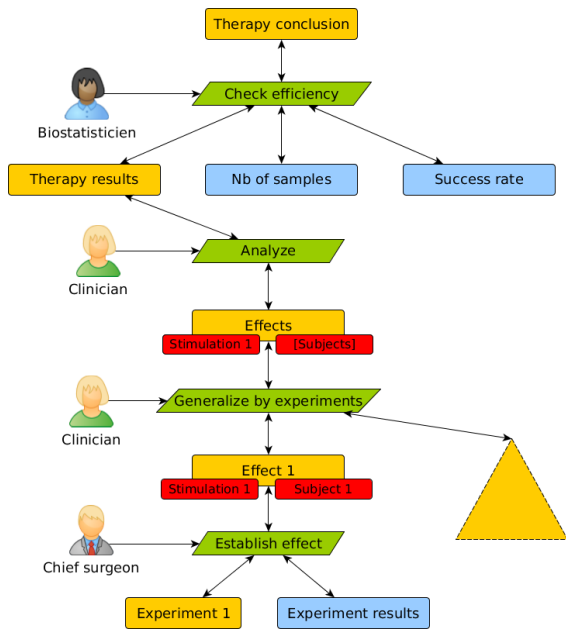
Therapy conclusion

Biostatisticien

Check efficiency

Therapy results

Nb of samples

Success rate

Clinician

Analyze

Effects

Stimulation 1

[Subjects]

Clinician

Generalize by experiments

Effect 1

Stimulation 1

Subject 1

Chief surgeon

Establish effect

Experiment 1

Experiment results